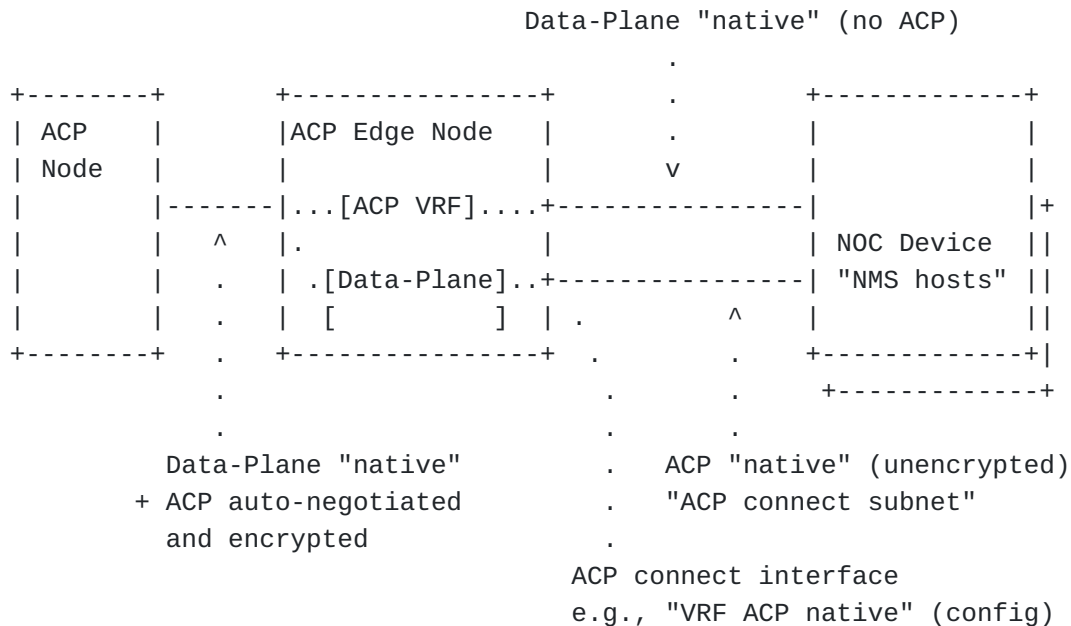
Data-Plane "native" (no ACP)

ACP Node

ACP Edge Node

[ACP VRF]

[Data-Plane]

[ ]

v

^

^

NOC Device "NMS hosts"

Data-Plane "native" + ACP auto-negotiated and encrypted

ACP "native" (unencrypted) "ACP connect subnet"

ACP connect interface e.g., "VRF ACP native" (config)